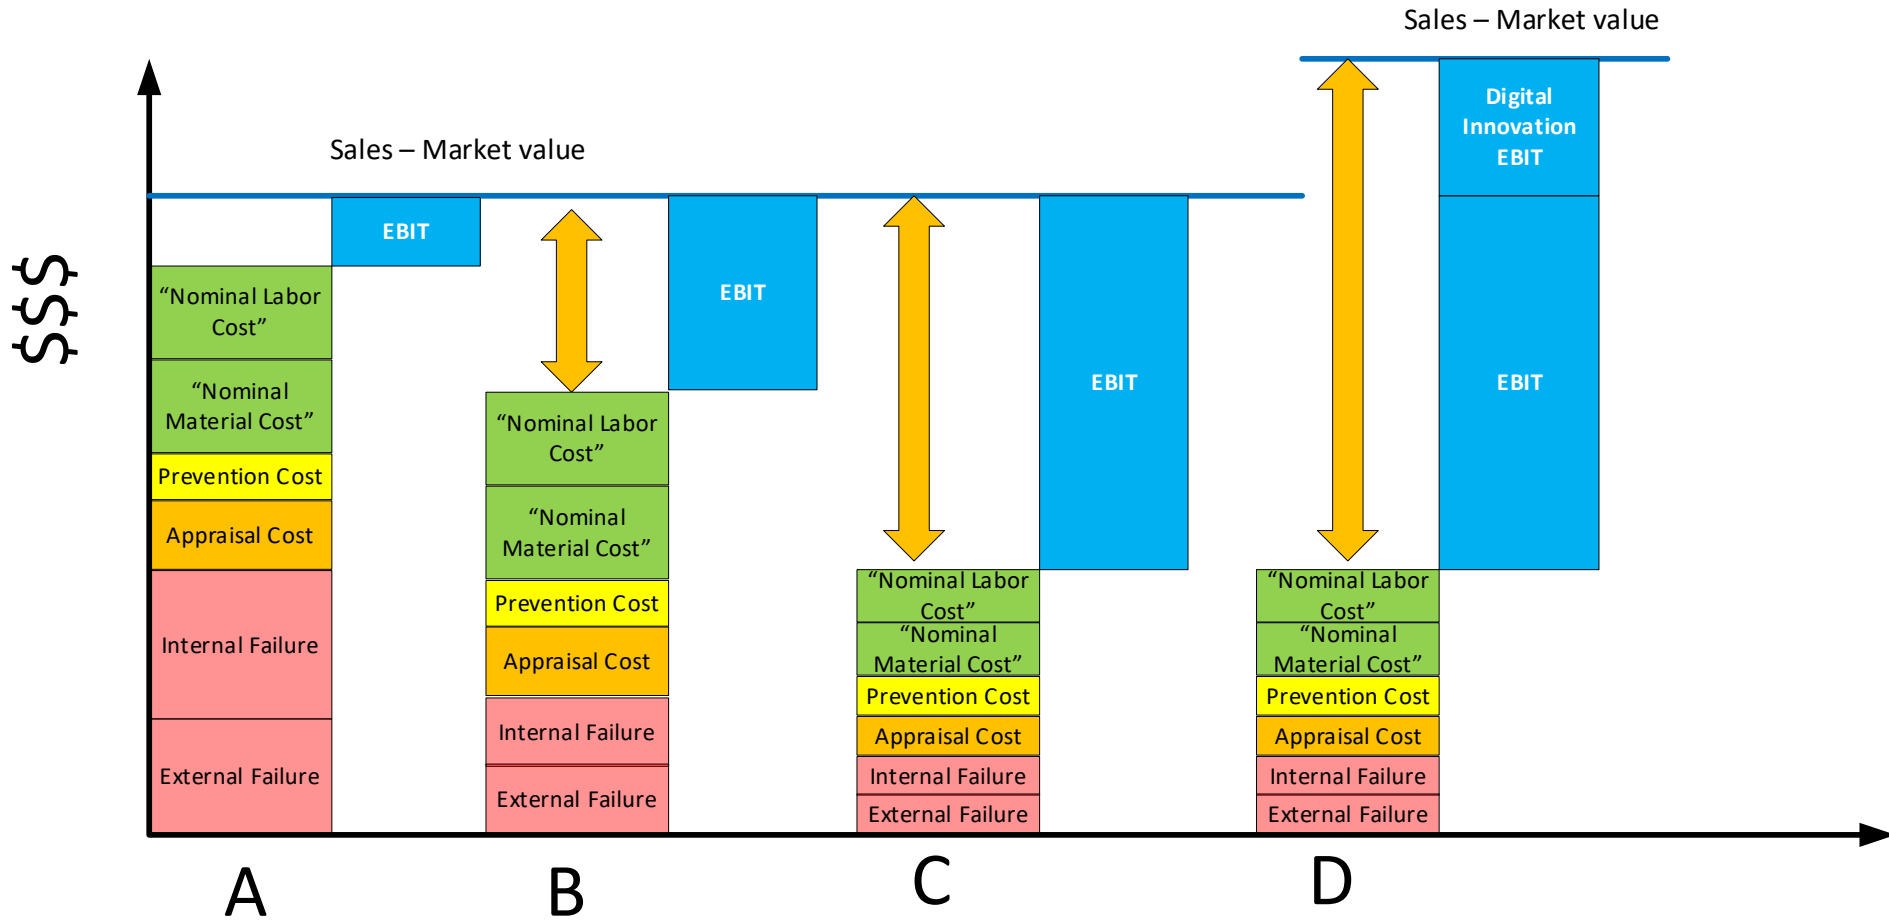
Sales – Market value

Digital Innovation EBIT

Sales – Market value

$$$

EBIT

“Nominal Labor Cost”

“Nominal Material Cost”

Prevention Cost

Appraisal Cost

Internal Failure

External Failure

EBIT

“Nominal Labor Cost”

“Nominal Material Cost”

Prevention Cost

Appraisal Cost

Internal Failure

External Failure

EBIT

“Nominal Labor Cost”

“Nominal Material Cost”

Prevention Cost

Appraisal Cost

Internal Failure

External Failure

EBIT

“Nominal Labor Cost”

“Nominal Material Cost”

Prevention Cost

Appraisal Cost

Internal Failure

External Failure

A

B

C

D